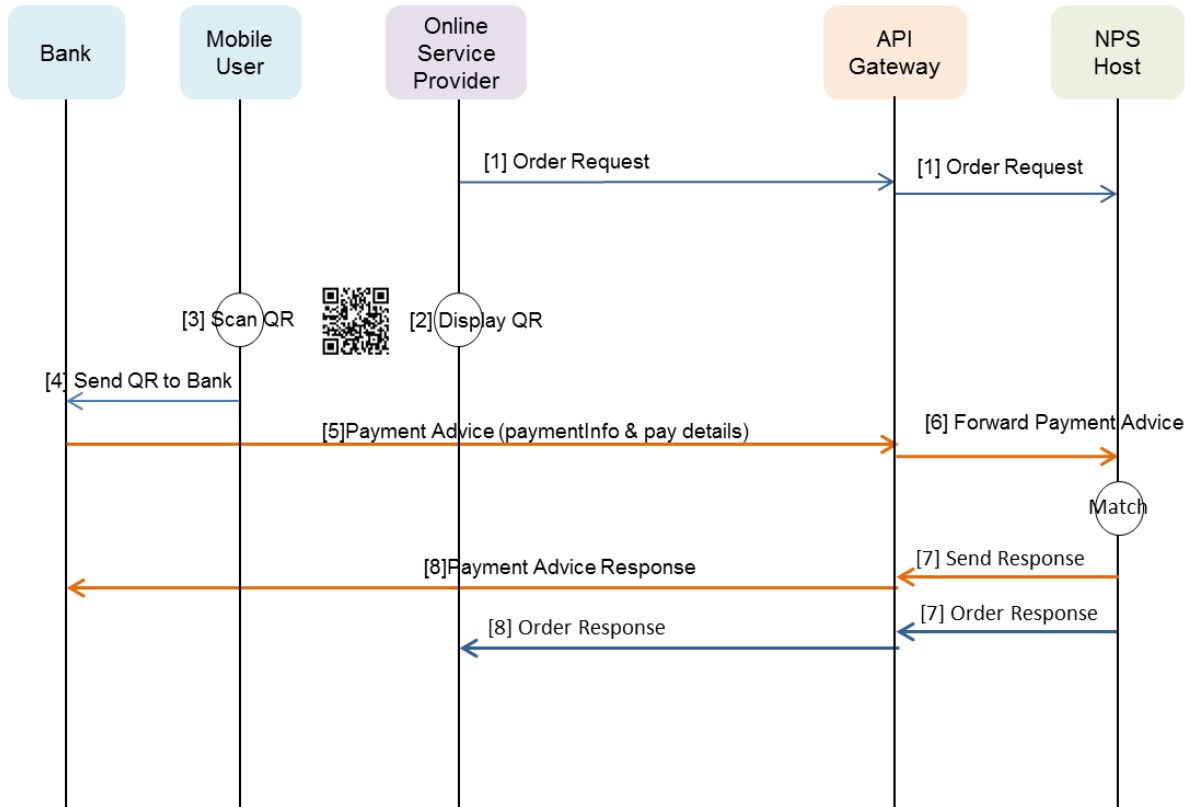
Bank

Mobile User

Online Service Provider

API Gateway

NPS Host

[1] Order Request

[1] Order Request

[3] Scan QR

[2] Display QR

[4] Send QR to Bank

[5]Payment Advice (paymentInfo & pay details)

[6] Forward Payment Advice

Match

[7] Send Response

[8]Payment Advice Response

[7] Order Response

[8] Order Response